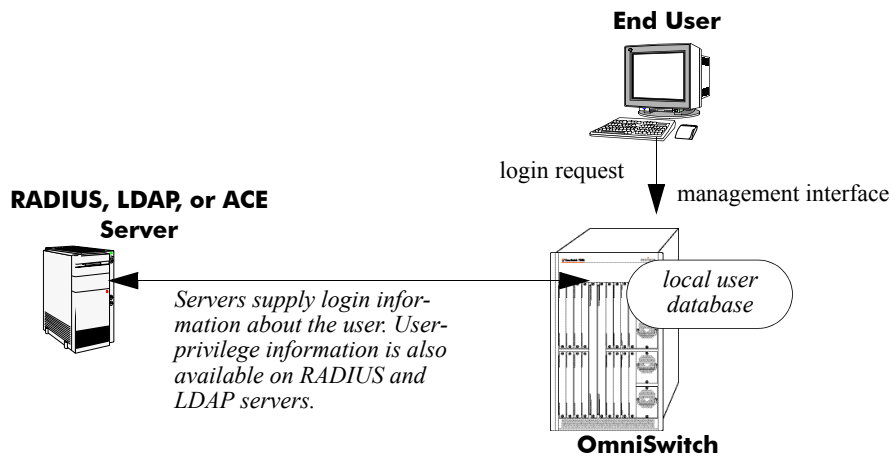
End User

login request

management interface

RADIUS, LDAP, or ACE Server

Servers supply login information about the user. User-privilege information is also available on RADIUS and LDAP servers.

local user database

OmniSwitch